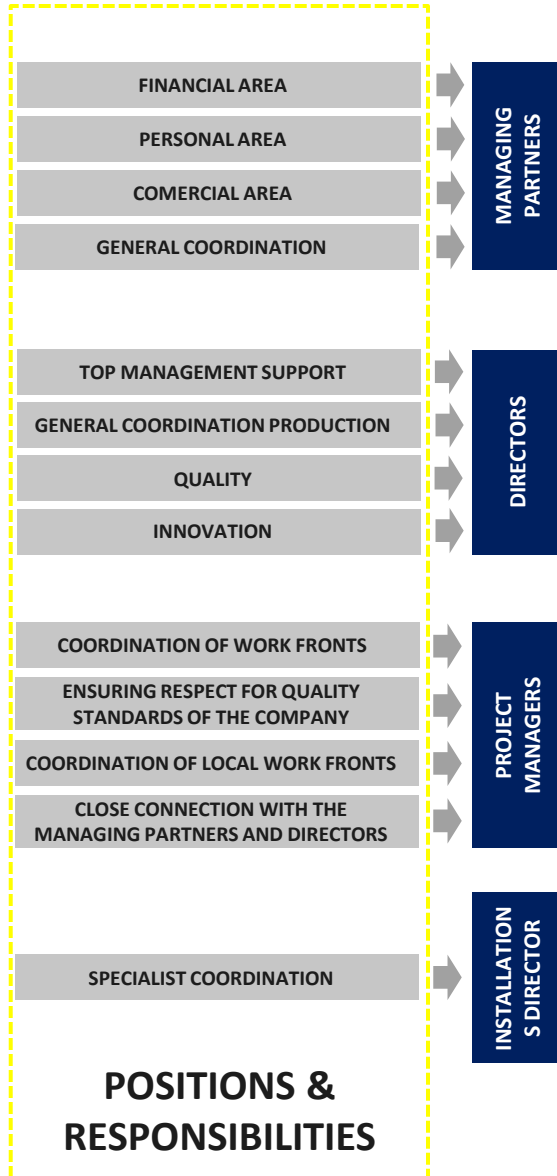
FINANCIAL AREA

PERSONAL AREA

COMERCIAL AREA

GENERAL COORDINATION

MANAGING PARTNERS

TOP MANAGEMENT SUPPORT

GENERAL COORDINATION PRODUCTION

QUALITY

INNOVATION

DIRECTORS

COORDINATION OF WORK FRONTS

ENSURING RESPECT FOR QUALITY STANDARDS OF THE COMPANY

COORDINATION OF LOCAL WORK FRONTS

CLOSE CONNECTION WITH THE MANAGING PARTNERS AND DIRECTORS

PROJECT MANAGERS

SPECIALIST COORDINATION

INSTALLATION S DIRECTOR

POSITIONS & RESPONSIBILITIES